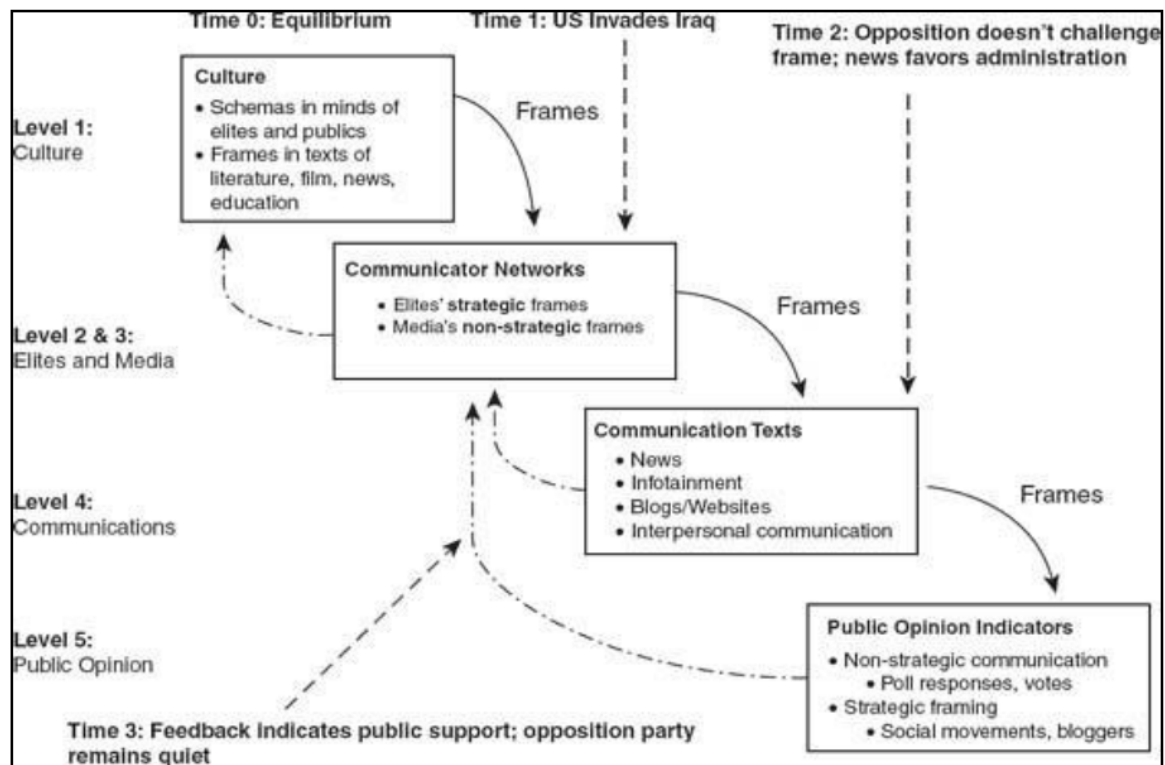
Time 0: Equilibrium

Time 1: US Invades Iraq

Time 2: Opposition doesn't challenge frame; news favors administration

Level 1:
Culture

Culture
• Schemas in minds of elites and publics
• Frames in texts of literature, film, news, education

Frames

Level 2 & 3:
Elites and Media

Communicator Networks
• Elites' strategic frames
• Media's non-strategic frames

Frames

Level 4:
Communications

Communication Texts
• News
• Infotainment
• Blogs/Websites
• Interpersonal communication

Frames

Level 5:
Public Opinion

Public Opinion Indicators
• Non-strategic communication
• Poll responses, votes
• Strategic framing
• Social movements, bloggers

Time 3: Feedback indicates public support; opposition party remains quiet